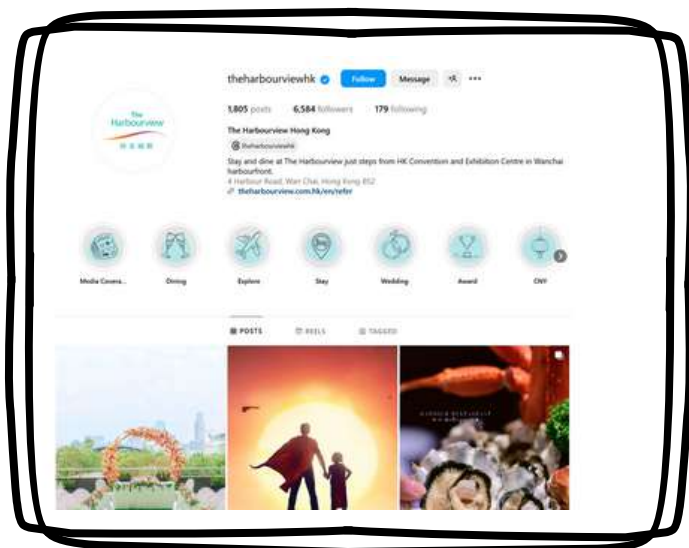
The Harbourview 港灣酒店

theharbourviewhk Follow Message

1,805 posts 6,584 followers 179 following

The Harbourview Hong Kong

theharbourviewhk

Stay and dine at The Harbourview just steps from HK Convention and Exhibition Centre in Wanchai harbourfront.
4 Harbour Road, Wan Chai, Hong Kong 852
theharbourview.com.hk/en/refer

Media Covera... Dining Explore Stay Wedding Award CNY

POSTS REELS TAGGED